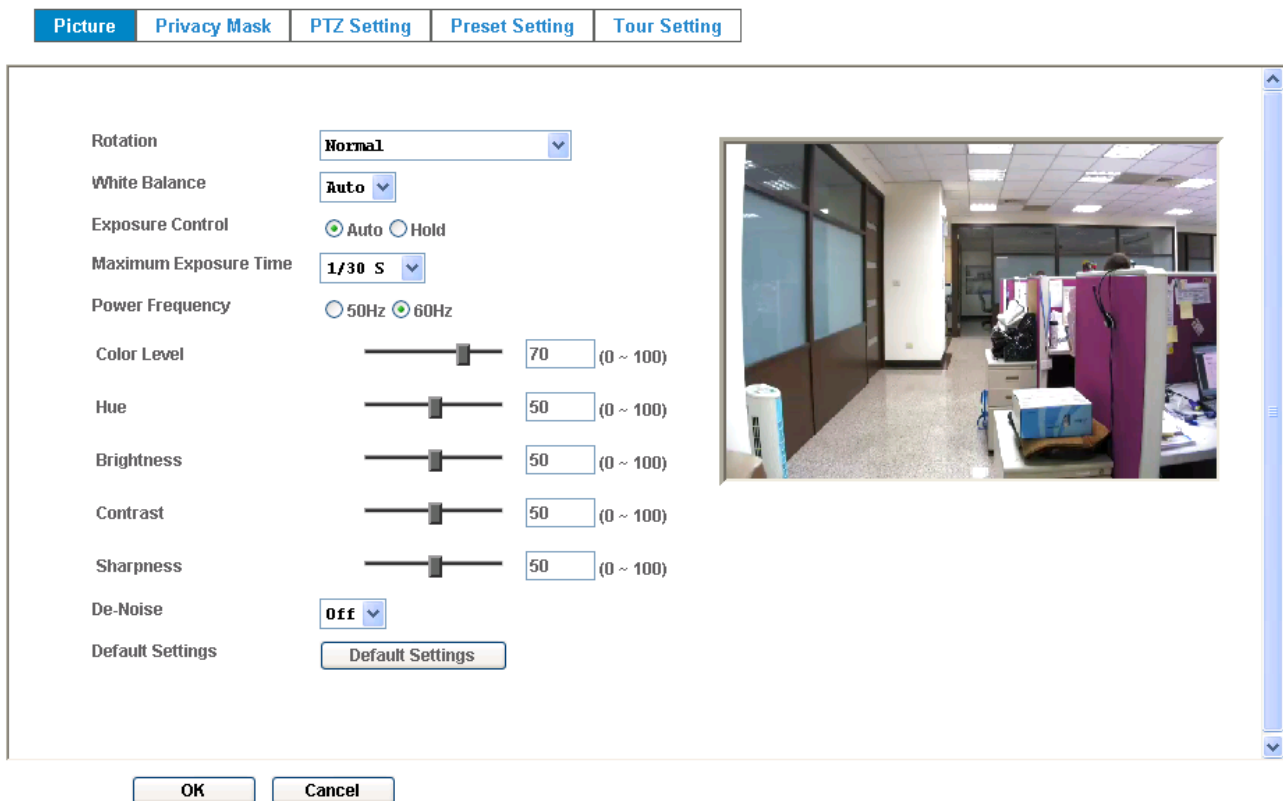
Picture | Privacy Mask | PTZ Setting | Preset Setting | Tour Setting

Rotation Normal

White Balance Auto

Exposure Control Auto Hold

Maximum Exposure Time 1/30 S

Power Frequency 50Hz 60Hz

Color Level 70 (0 ~ 100)

Hue 50 (0 ~ 100)

Brightness 50 (0 ~ 100)

Contrast 50 (0 ~ 100)

Sharpness 50 (0 ~ 100)

De-Noise Off

Default Settings Default Settings

OK Cancel